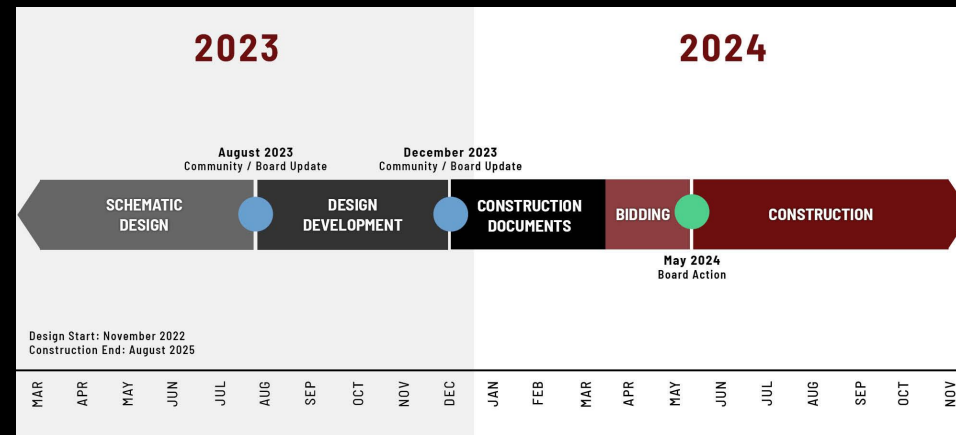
2023

2024

August 2023
Community / Board Update

December 2023
Community / Board Update

SCHEMATIC DESIGN

DESIGN DEVELOPMENT

CONSTRUCTION DOCUMENTS

BIDDING

CONSTRUCTION

May 2024
Board Action

Design Start: November 2022
Construction End: August 2025

MAR APR MAY JUN JUL AUG SEP OCT NOV DEC JAN FEB MAR APR MAY JUN JUL AUG SEP OCT NOV